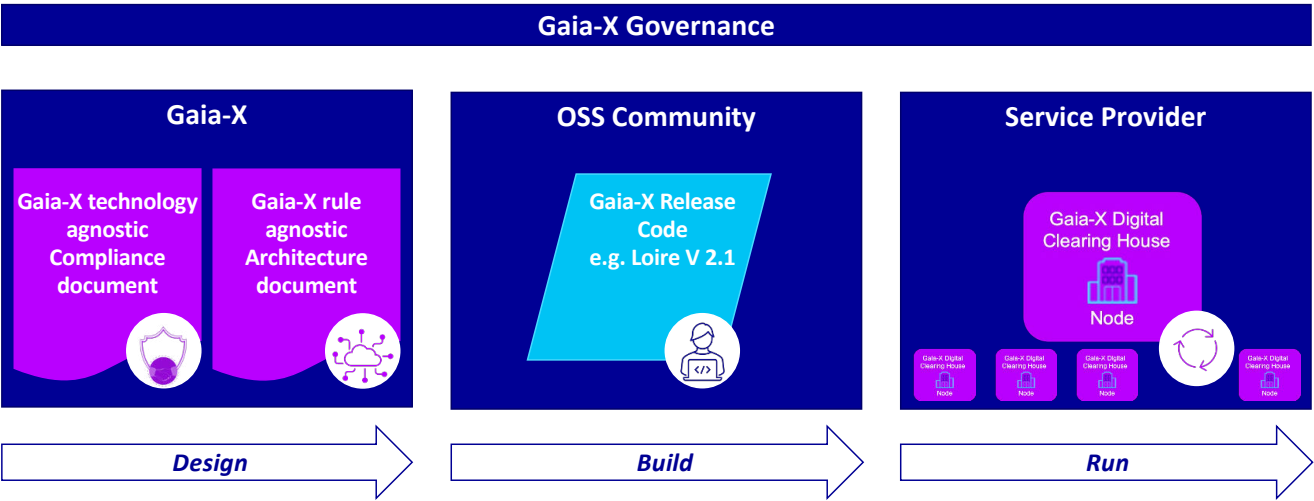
Gaia-X Governance

Gaia-X

Gaia-X technology agnostic Compliance document

Gaia-X rule agnostic Architecture document

OSS Community

Gaia-X Release Code e.g. Loire V 2.1

Service Provider

Gaia-X Digital Clearing House

Node

Gaia-X Digital Clearing House

Node

Gaia-X Digital Clearing House

Node

Gaia-X Digital Clearing House

Node

Gaia-X Digital Clearing House

Node

Design

Build

Run